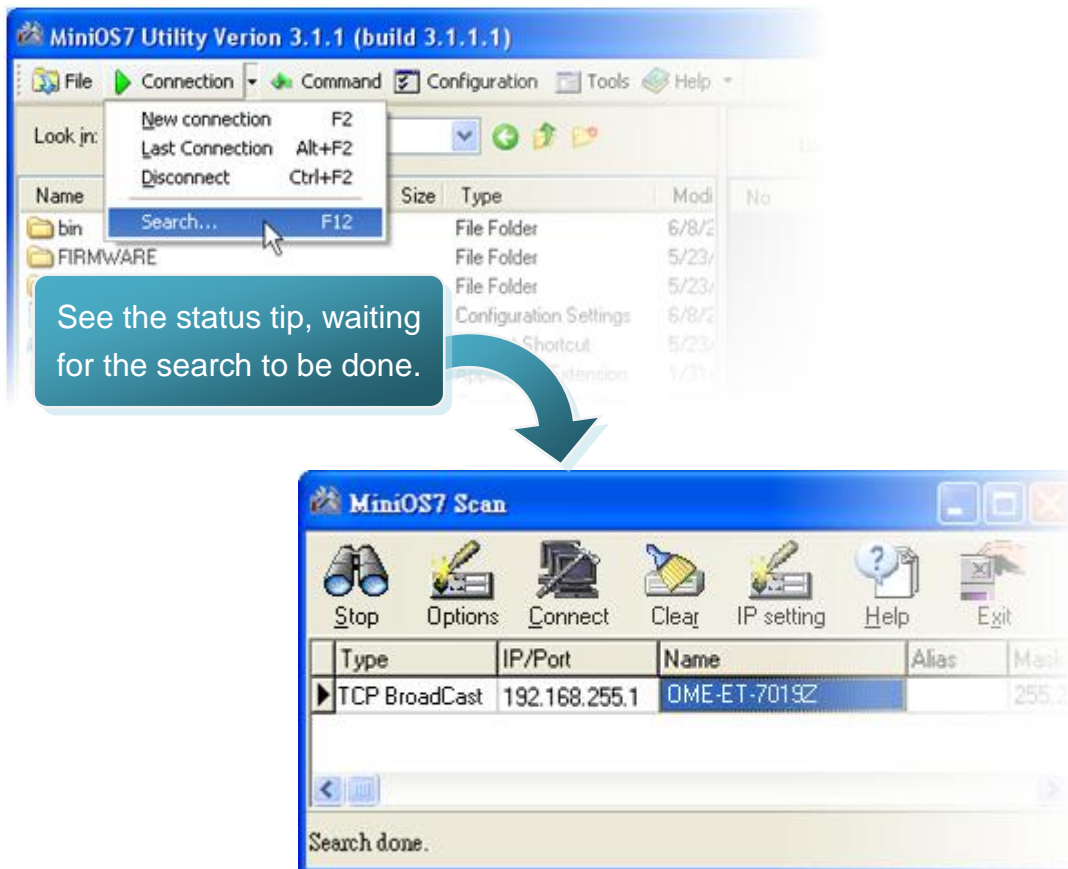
MiniOS7 Utility Verion 3.1.1 (build 3.1.1.1)

File Connection Command Configuration Tools Help

New connection F2
Last Connection Alt+F2
Disconnect Ctrl+F2
Search... F12

Look in:

| Name | Size | Type | Modi | No |
|---|---|---|---|---|
| bin | | File Folder | 6/8/2 | |
| FIRMWARE | | File Folder | 5/23/ | |
| | | File Folder | 5/23/ | |
| | | Configuration Settings | 6/8/2 | |
| | | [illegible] Shortcut | 5/23/ | |
| | | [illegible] Extension | 1/31/ | |

See the status tip, waiting for the search to be done.

MiniOS7 Scan

Stop Options Connect Clear IP setting Help Exit

| Type | IP/Port | Name | Alias | Mask |
|---|---|---|---|---|
| TCP BroadCast | 192.168.255.1 | OME-ET-7019Z | | 255.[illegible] |

Search done.